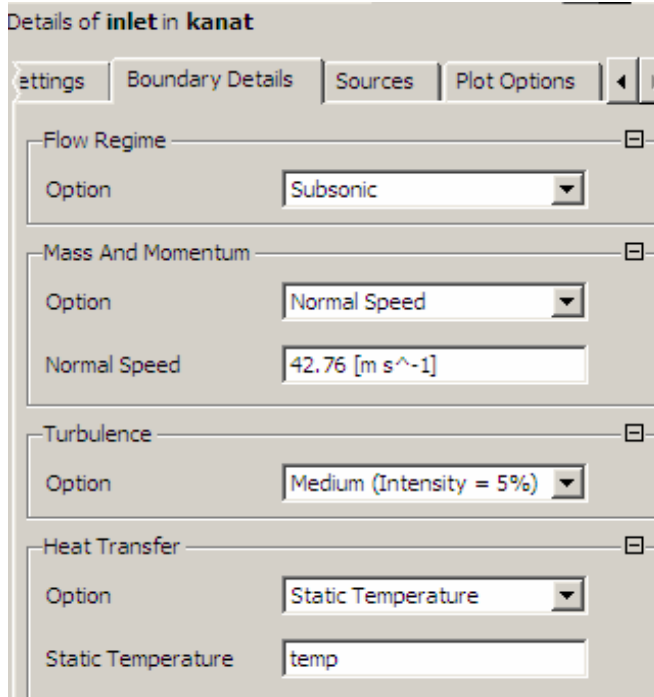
Details of **inlet** in **kanat**

ettings | Boundary Details | Sources | Plot Options

Flow Regime

Option | Subsonic

Mass And Momentum

Option | Normal Speed

Normal Speed | 42.76 [m s^-1]

Turbulence

Option | Medium (Intensity = 5%)

Heat Transfer

Option | Static Temperature

Static Temperature | temp